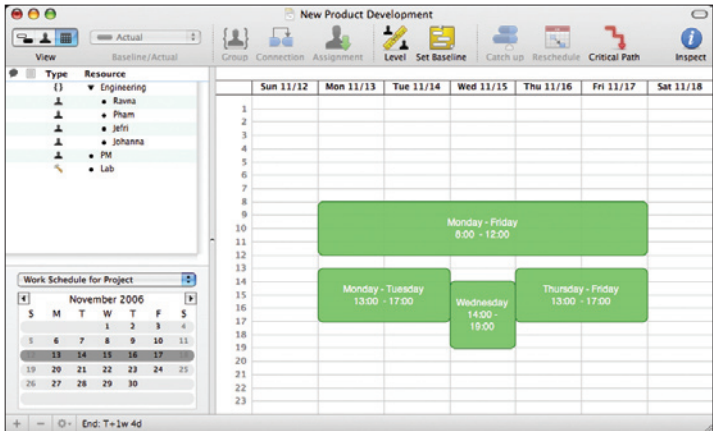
New Product Development

View | Actual | Baseline/Actual | Group | Connection | Assignment | Level | Set Baseline | Catch up | Reschedule | Critical Path | Inspect

Type | Resource
Engineering
Ravna
Pham
Jefri
Johanna
PM
Lab

Work Schedule for Project

November 2006

| S | M | T | W | T | F | S |
|---|---|---|---|---|---|---|
| | | | 1 | 2 | 3 | 4 |
| 5 | 6 | 7 | 8 | 9 | 10 | 11 |
| 12 | 13 | 14 | 15 | 16 | 17 | 18 |
| 19 | 20 | 21 | 22 | 23 | 24 | 25 |
| 26 | 27 | 28 | 29 | 30 | | |

End: T+1w 4d

Sun 11/12 | Mon 11/13 | Tue 11/14 | Wed 11/15 | Thu 11/16 | Fri 11/17 | Sat 11/18

1 2 3 4 5 6 7 8 9 10 11 12 13 14 15 16 17 18 19 20 21 22 23

Monday - Friday
8:00 - 12:00

Monday - Tuesday
13:00 - 17:00

Wednesday
14:00 - 19:00

Thursday - Friday
13:00 - 17:00